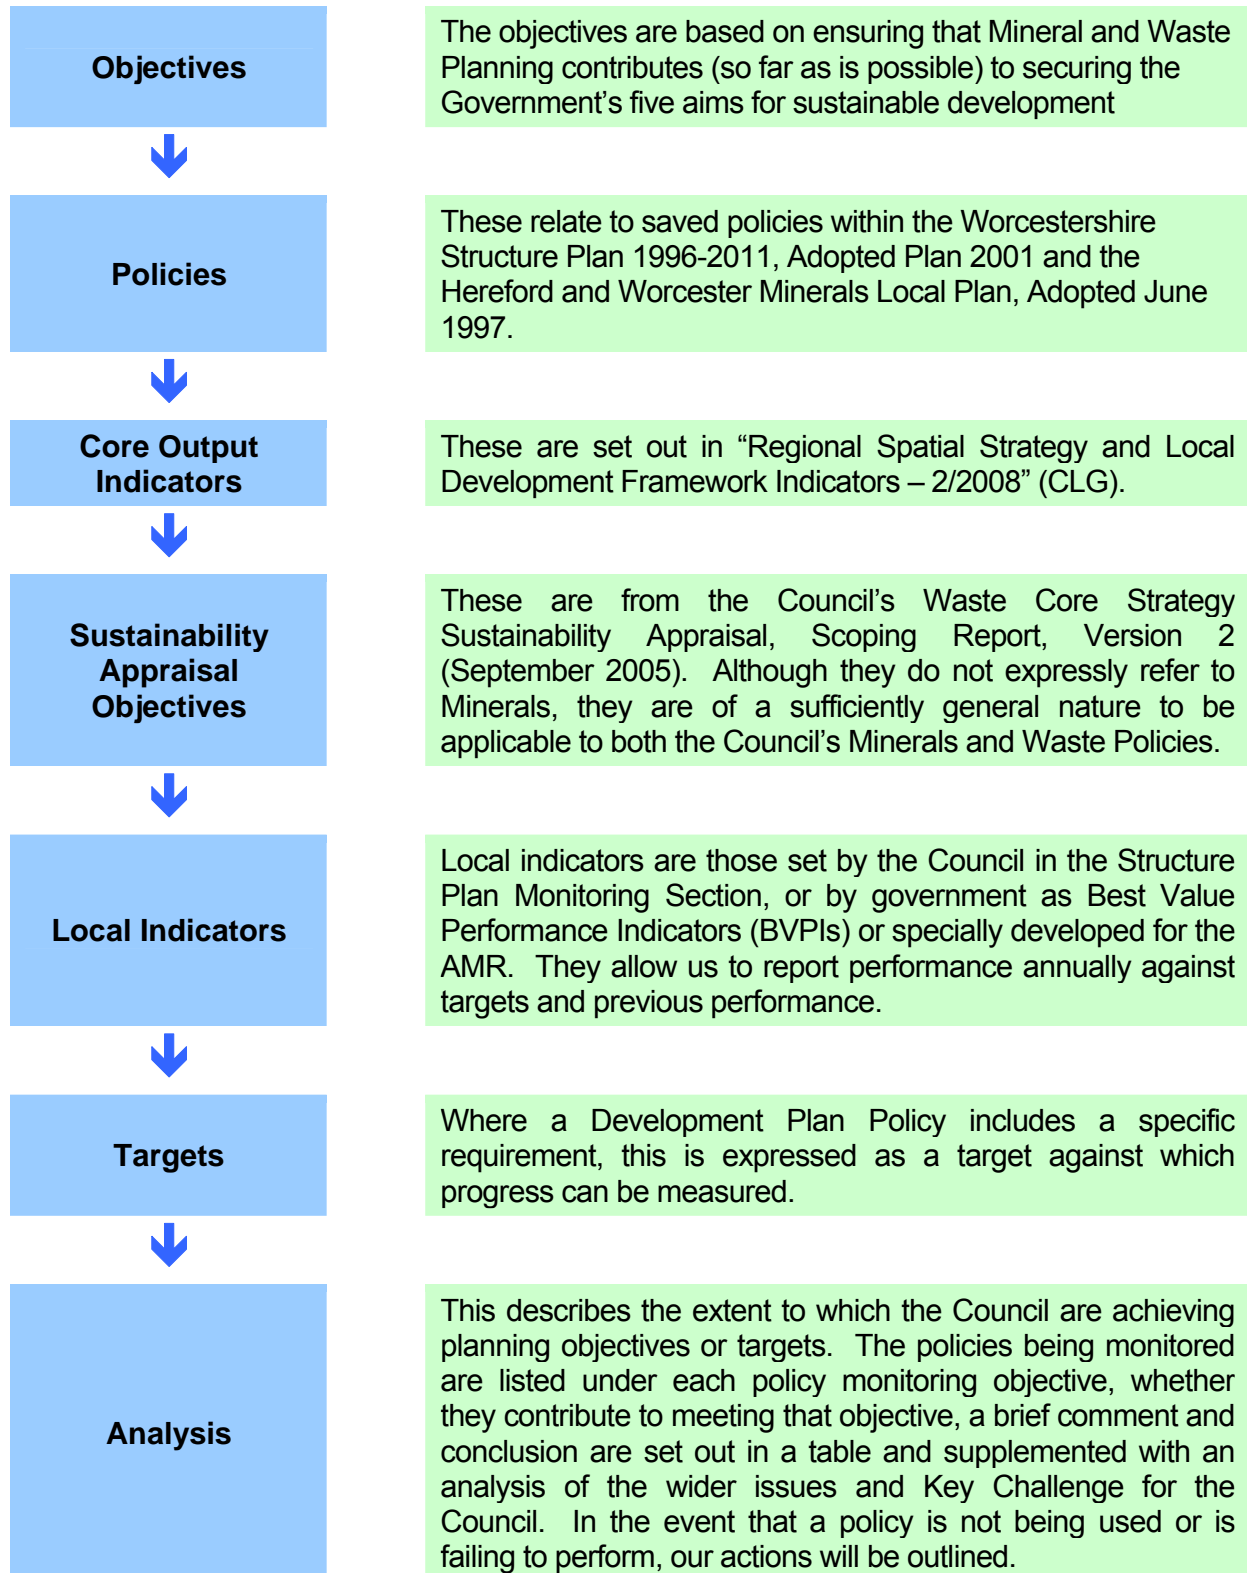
Objectives

The objectives are based on ensuring that Mineral and Waste Planning contributes (so far as is possible) to securing the Government's five aims for sustainable development

Policies

These relate to saved policies within the Worcestershire Structure Plan 1996-2011, Adopted Plan 2001 and the Hereford and Worcester Minerals Local Plan, Adopted June 1997.

Core Output Indicators

These are set out in "Regional Spatial Strategy and Local Development Framework Indicators – 2/2008" (CLG).

Sustainability Appraisal Objectives

These are from the Council's Waste Core Strategy Sustainability Appraisal, Scoping Report, Version 2 (September 2005). Although they do not expressly refer to Minerals, they are of a sufficiently general nature to be applicable to both the Council's Minerals and Waste Policies.

Local Indicators

Local indicators are those set by the Council in the Structure Plan Monitoring Section, or by government as Best Value Performance Indicators (BVPIs) or specially developed for the AMR. They allow us to report performance annually against targets and previous performance.

Targets

Where a Development Plan Policy includes a specific requirement, this is expressed as a target against which progress can be measured.

Analysis

This describes the extent to which the Council are achieving planning objectives or targets. The policies being monitored are listed under each policy monitoring objective, whether they contribute to meeting that objective, a brief comment and conclusion are set out in a table and supplemented with an analysis of the wider issues and Key Challenge for the Council. In the event that a policy is not being used or is failing to perform, our actions will be outlined.